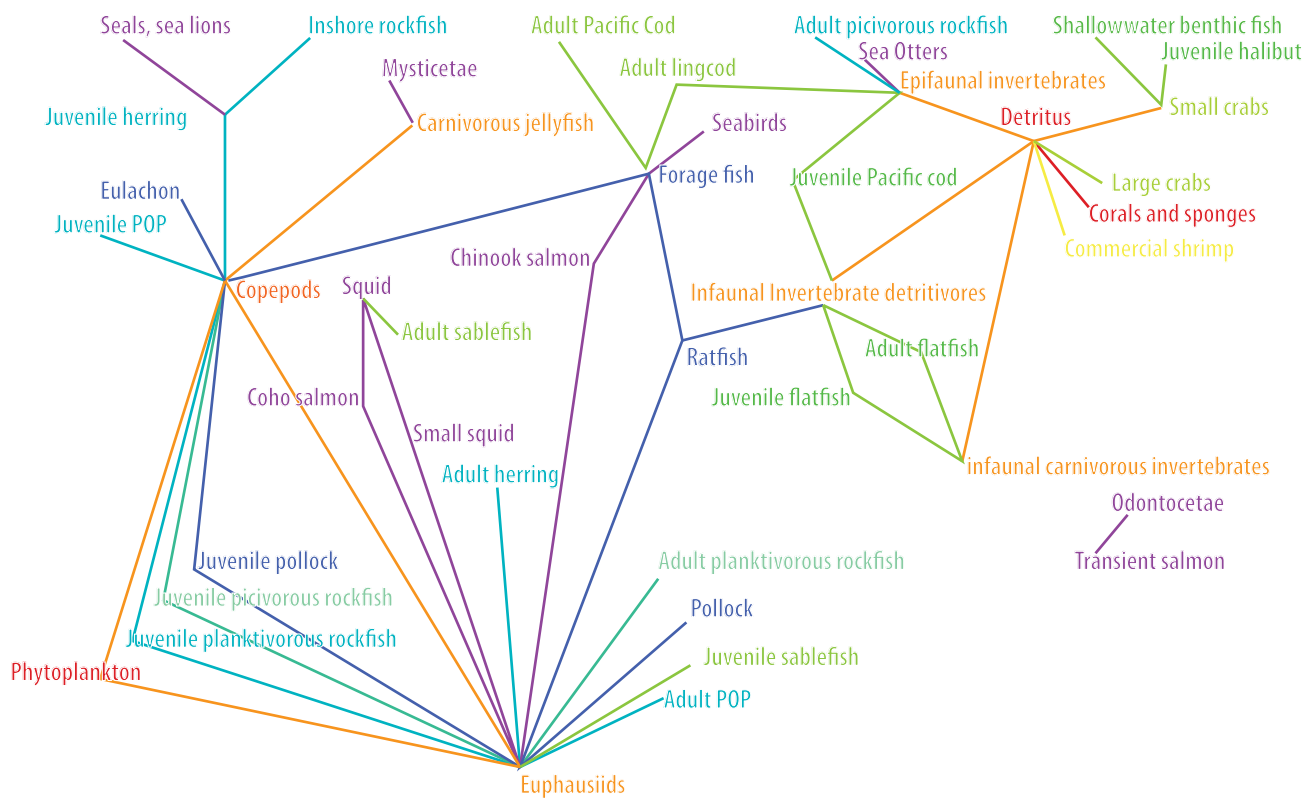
Seals, sea lions
Inshore rockfish
Adult Pacific Cod
Adult picivorous rockfish
Shallowwater benthic fish
Juvenile halibut
Sea Otters
Mysticetae
Adult lingcod
Epifaunal invertebrates
Juvenile herring
Carnivorous jellyfish
Seabirds
Detritus
Small crabs
Forage fish
Eulachon
Juvenile Pacific cod
Large crabs
Corals and sponges
Juvenile POP
Commercial shrimp
Chinook salmon
Squid
Copepods
Infaunal Invertebrate detritivores
Adult sablefish
Ratfish
Adult flatfish
Coho salmon
Juvenile flatfish
Small squid
Adult herring
infaunal carnivorous invertebrates
Odontocetae
Transient salmon
Juvenile pollock
Adult planktivorous rockfish
Juvenile picivorous rockfish
Pollock
Juvenile planktivorous rockfish
Juvenile sablefish
Phytoplankton
Adult POP
Euphausiids